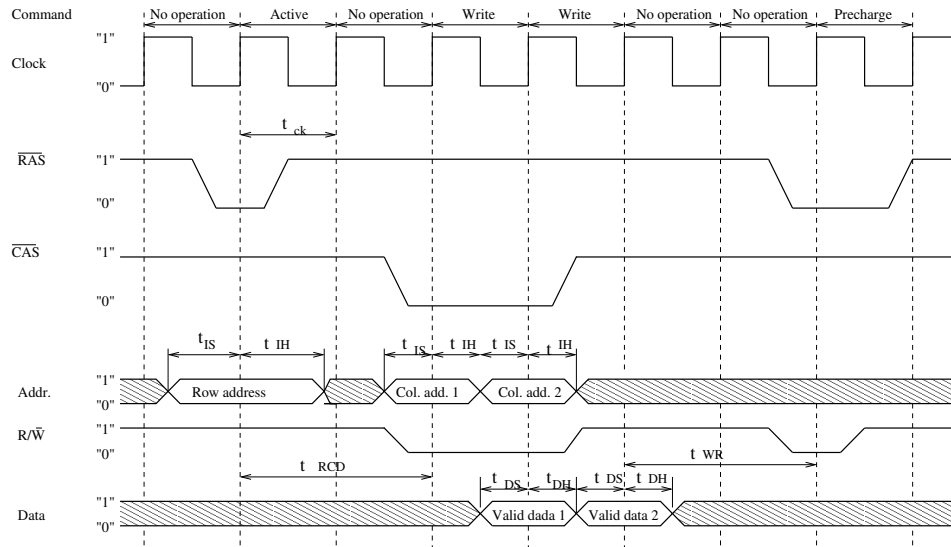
Command | No operation | Active | No operation | Write | Write | No operation | No operation | Precharge

Clock "1" "0"

$t_{ck}$

$\overline{RAS}$ "1" "0"

$\overline{CAS}$ "1" "0"

$t_{IS}$ $t_{IH}$ $t_{IS}$ $t_{IH}$ $t_{IS}$ $t_{IH}$

Addr. "1" "0" Row address Col. add. 1 Col. add. 2

R/$\overline{W}$ "1" "0"

$t_{RCD}$ $t_{WR}$

$t_{DS}$ $t_{DH}$ $t_{DS}$ $t_{DH}$

Data "1" "0" Valid dada 1 Valid data 2